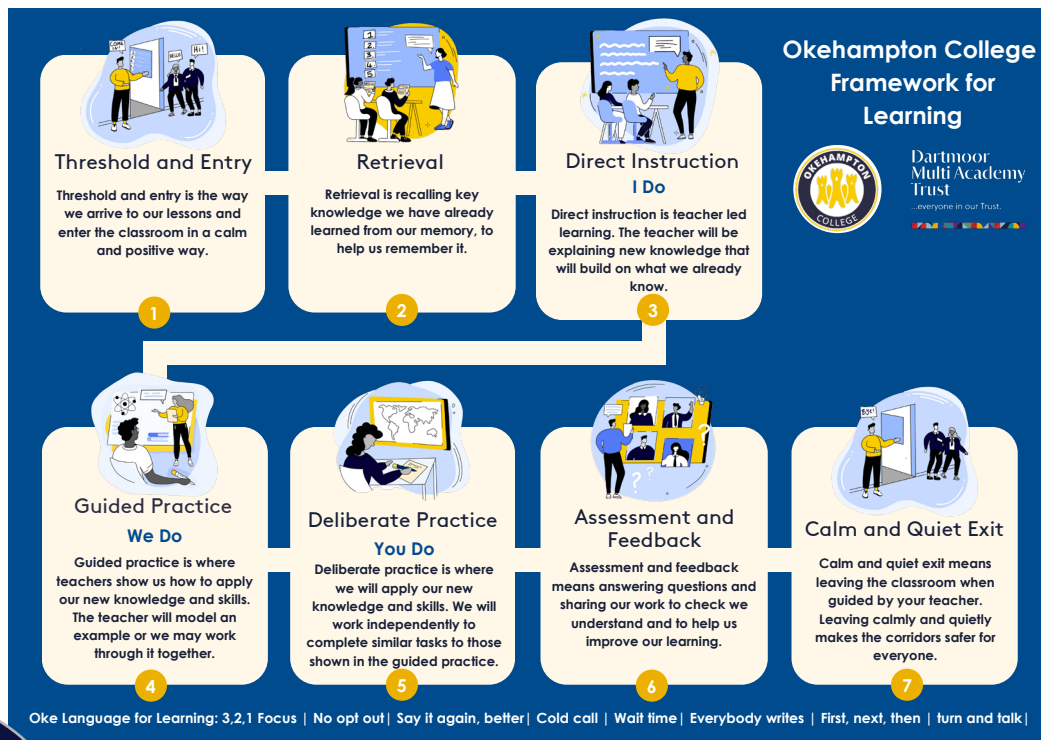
Okehampton College Framework for Learning

OKEHAMPTON COLLEGE

Dartmoor Multi Academy Trust
...everyone in our Trust.

COME IN! HELLO HI!

Threshold and Entry
Threshold and entry is the way we arrive to our lessons and enter the classroom in a calm and positive way.
1

Retrieval
Retrieval is recalling key knowledge we have already learned from our memory, to help us remember it.
2

Direct Instruction
I Do
Direct instruction is teacher led learning. The teacher will be explaining new knowledge that will build on what we already know.
3

Guided Practice
We Do
Guided practice is where teachers show us how to apply our new knowledge and skills. The teacher will model an example or we may work through it together.
4

Deliberate Practice
You Do
Deliberate practice is where we will apply our new knowledge and skills. We will work independently to complete similar tasks to those shown in the guided practice.
5

Assessment and Feedback
Assessment and feedback means answering questions and sharing our work to check we understand and to help us improve our learning.
6

BYE!

Calm and Quiet Exit
Calm and quiet exit means leaving the classroom when guided by your teacher. Leaving calmly and quietly makes the corridors safer for everyone.
7

Oke Language for Learning: 3,2,1 Focus | No opt out | Say it again, better | Cold call | Wait time | Everybody writes | First, next, then | turn and talk |